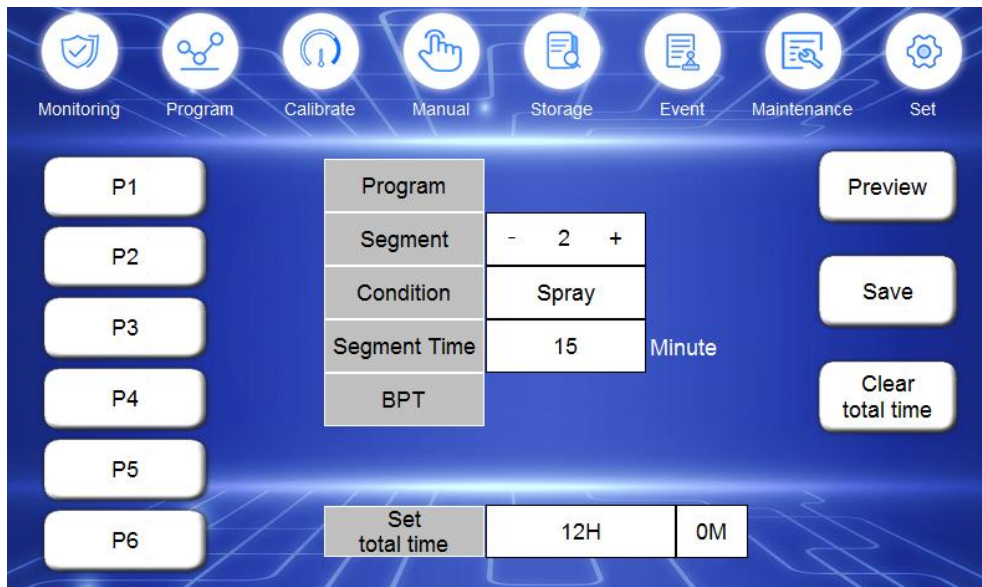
Monitoring Program Calibrate Manual Storage Event Maintenance Set

P1

P2

P3

P4

P5

P6

| Program | |
|---|---|
| Segment | - 2 + |
| Condition | Spray |
| Segment Time | 15 |
| BPT | |

Minute

Preview

Save

Clear total time

| Set total time | 12H | 0M |
|---|---|---|